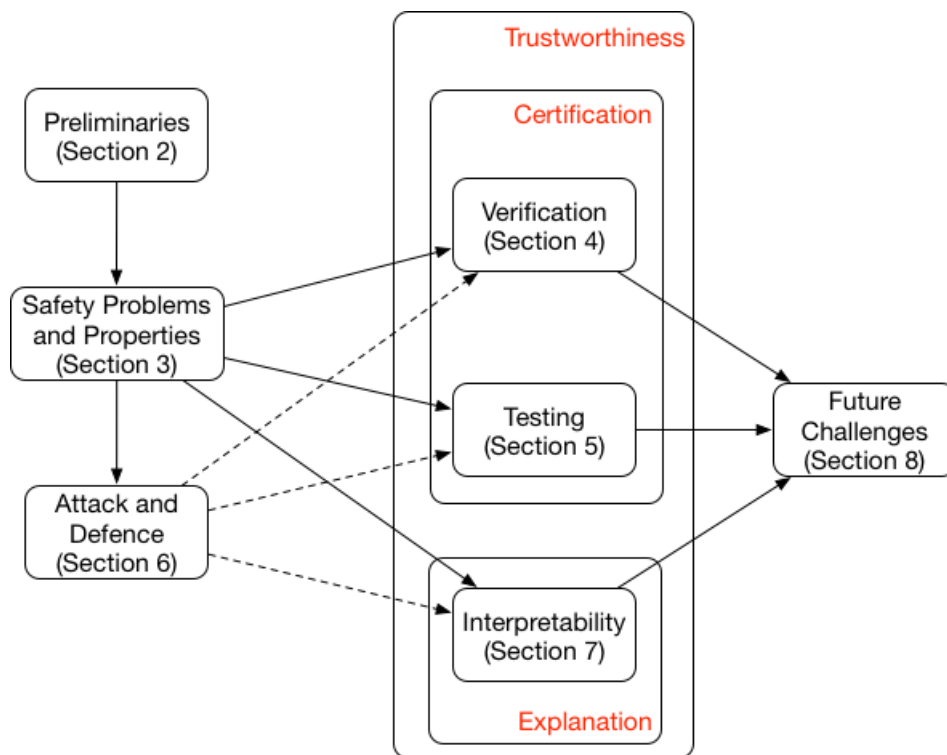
Trustworthiness

Certification

Preliminaries (Section 2)

Verification (Section 4)

Safety Problems and Properties (Section 3)

Testing (Section 5)

Future Challenges (Section 8)

Attack and Defence (Section 6)

Interpretability (Section 7)

Explanation